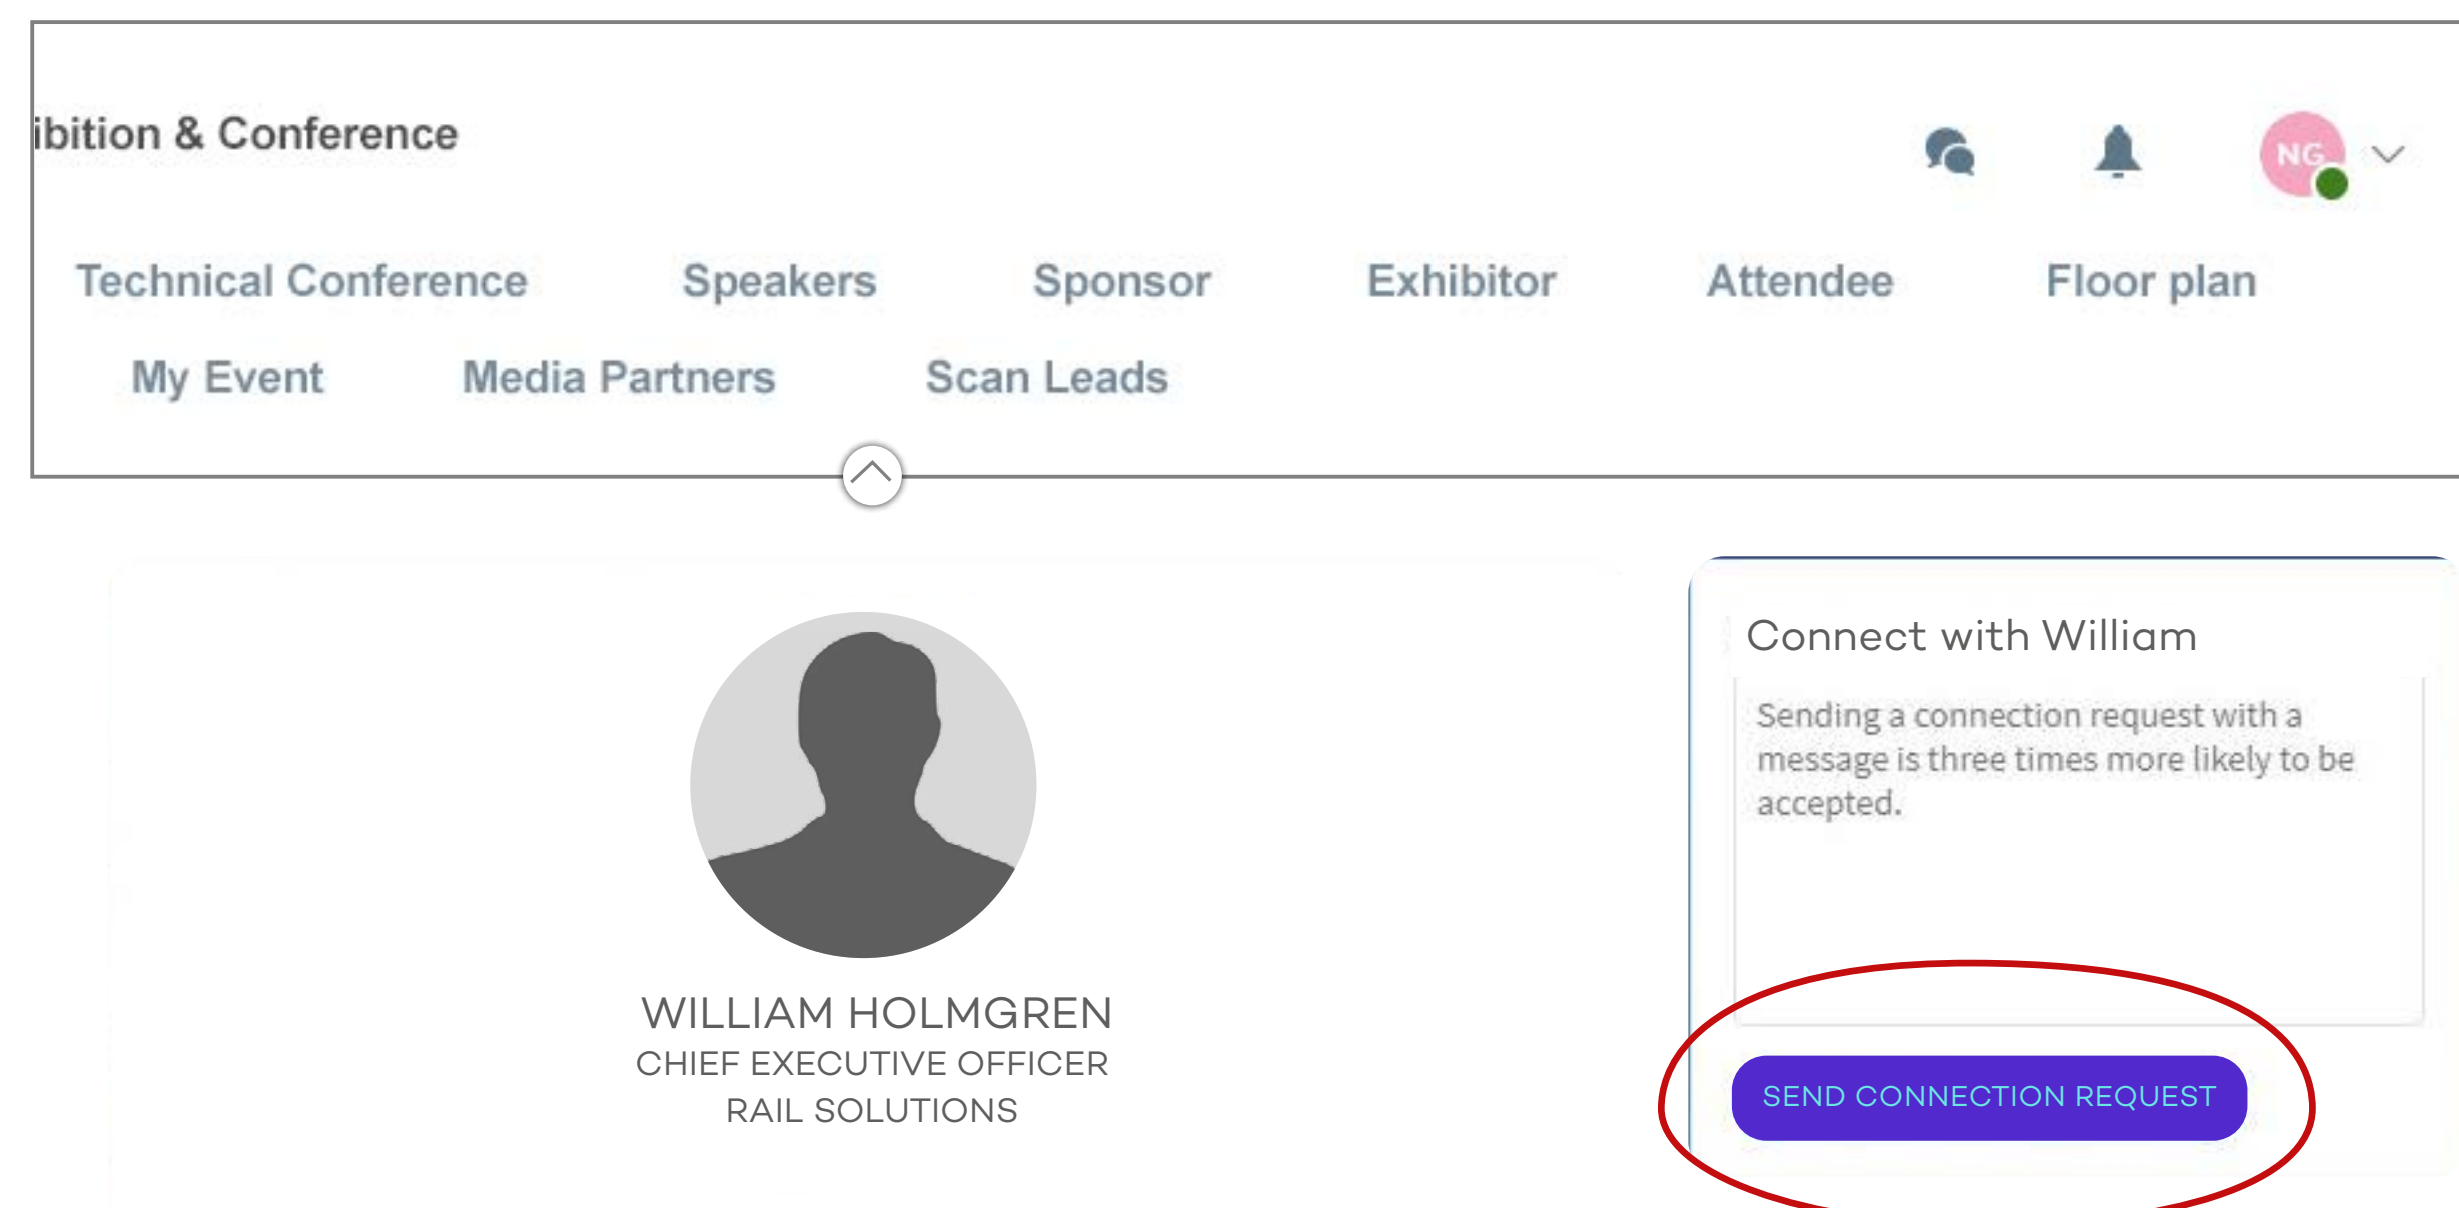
ibition & Conference

NG

Technical Conference Speakers Sponsor Exhibitor Attendee Floor plan

My Event Media Partners Scan Leads

WILLIAM HOLMGREN
CHIEF EXECUTIVE OFFICER
RAIL SOLUTIONS

Connect with William

Sending a connection request with a message is three times more likely to be accepted.

SEND CONNECTION REQUEST